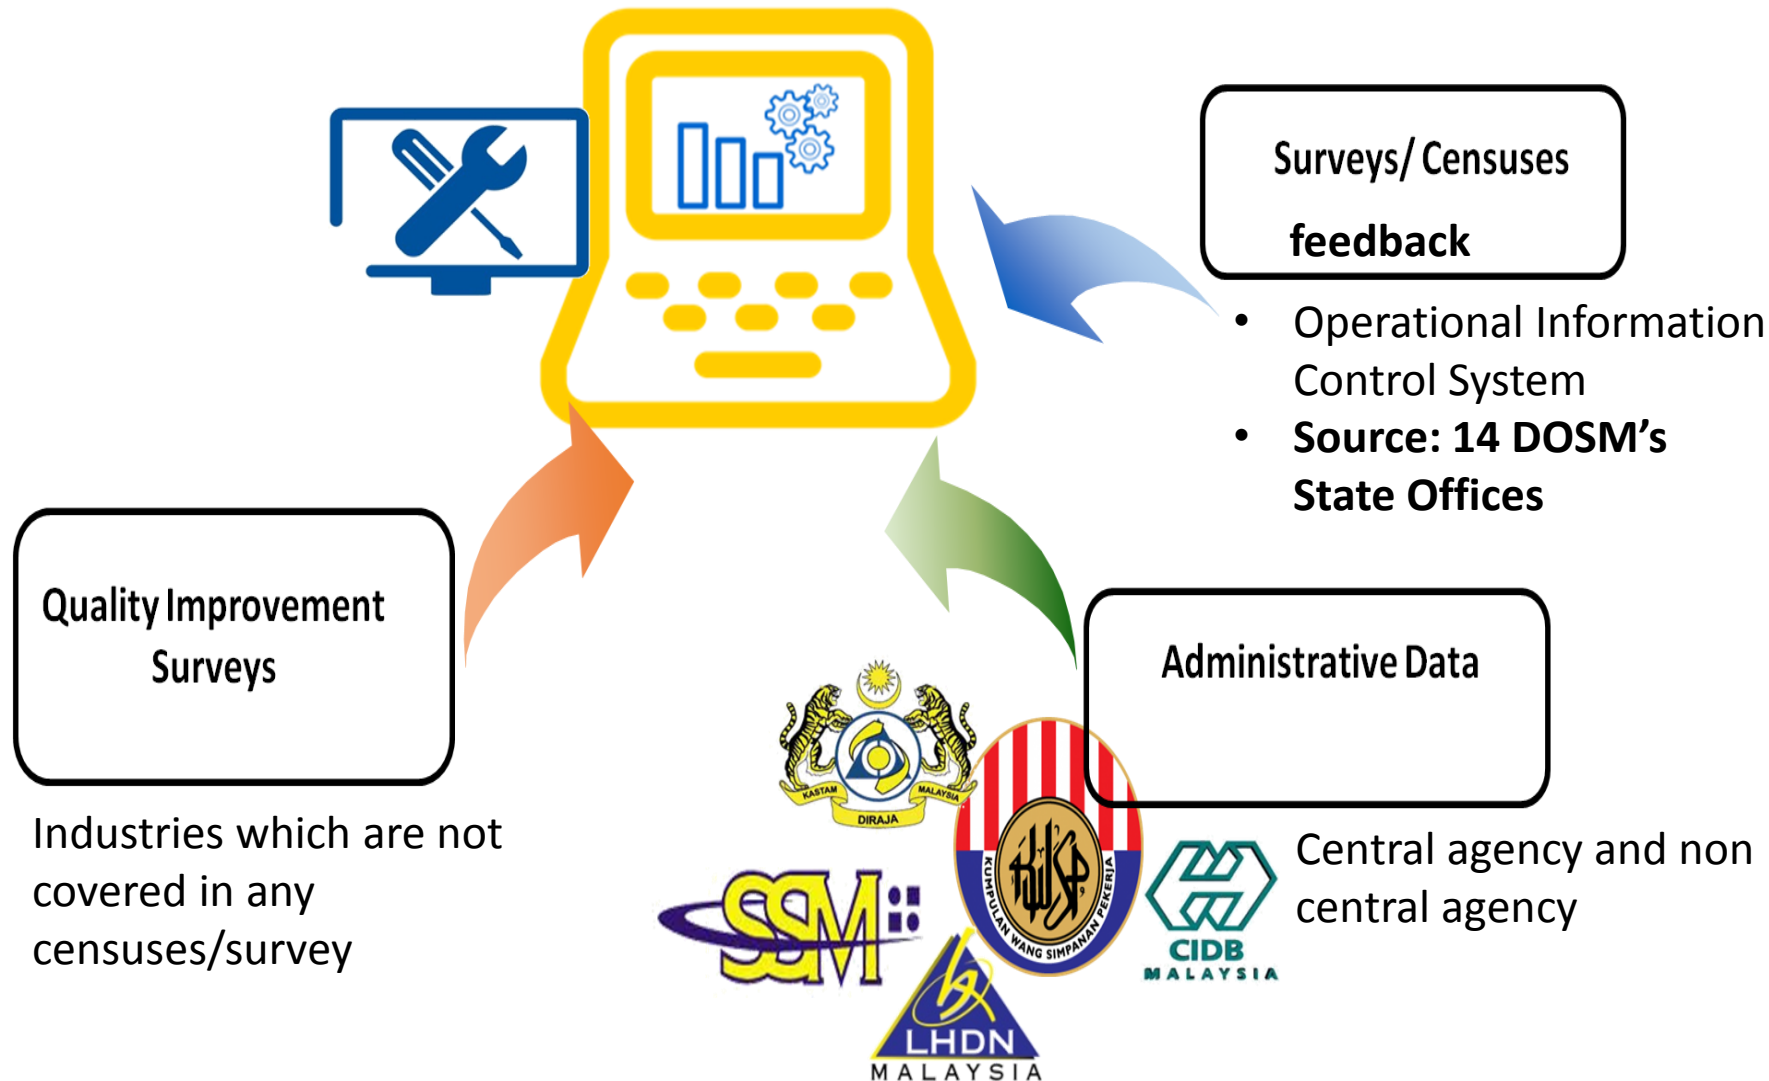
Surveys/ Censuses

feedback

• Operational Information Control System
• Source: 14 DOSM's State Offices

Quality Improvement Surveys

Industries which are not covered in any censuses/survey

Administrative Data

KASTAM MALAYSIA DIRAJA

KUMPULAN WANG SIMPANAN PEKERJA

SSM

CIDB MALAYSIA

LHDN MALAYSIA

Central agency and non central agency